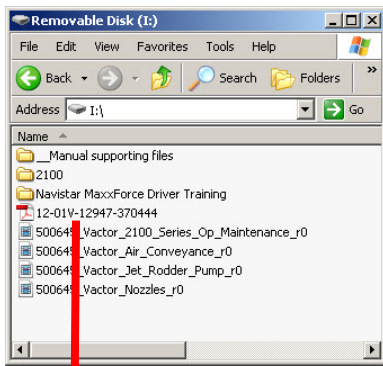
Removable Disk (I:)

File Edit View Favorites Tools Help

Back Search Folders »

Address I:\ Go

Name

__Manual supporting files
2100
Navistar MaxxForce Driver Training
12-01V-12947-370444
50064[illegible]_Vactor_2100_Series_Op_Maintenance_r0
50064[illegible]_Vactor_Air_Conveyance_r0
50064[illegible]_Vactor_Jet_Rodder_Pump_r0
50064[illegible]_Vactor_Nozzles_r0